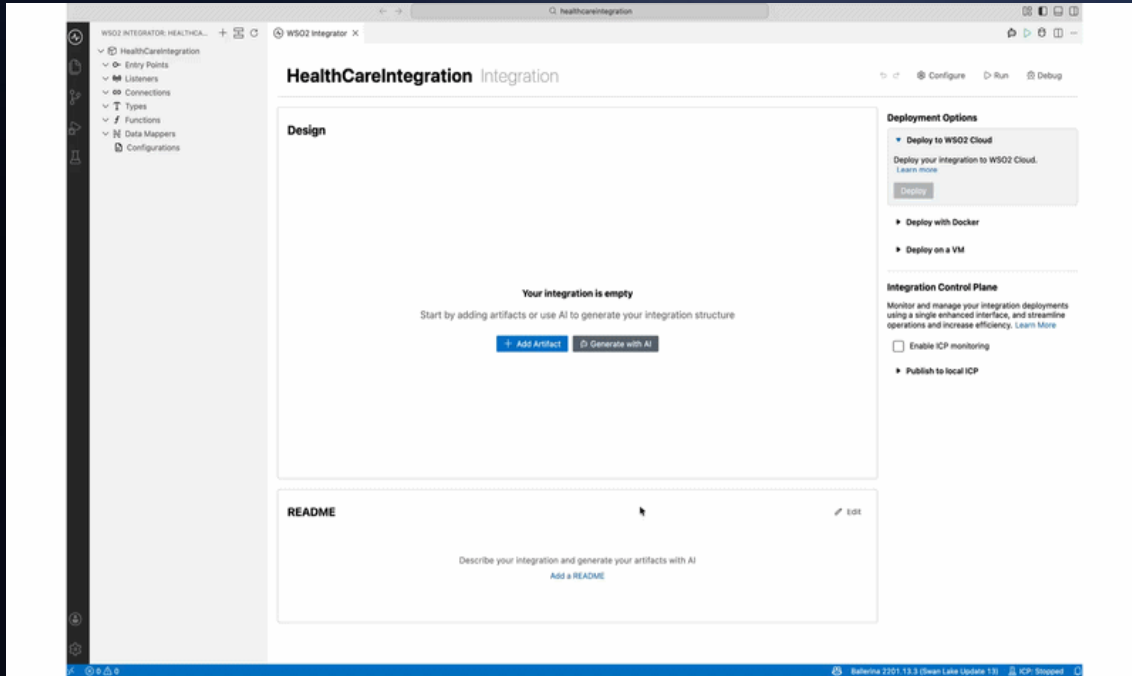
healthcareintegration

WSO2 INTEGRATOR: HEALTHCA...

HealthCareIntegration
Entry Points
Listeners
Connections
Types
Functions
Data Mappers
Configurations

WSO2 Integrator

HealthCareIntegration Integration

Configure Run Debug

Design

Your integration is empty

Start by adding artifacts or use AI to generate your integration structure

+ Add Artifact Generate with AI

README

Edit

Describe your integration and generate your artifacts with AI

Add a README

Deployment Options

Deploy to WSO2 Cloud

Deploy your integration to WSO2 Cloud.
Learn more

Deploy

Deploy with Docker

Deploy on a VM

Integration Control Plane

Monitor and manage your integration deployments using a single enhanced interface, and streamline operations and increase efficiency. Learn More

Enable ICP monitoring

Publish to local ICP

0 0

Ballerina 2201.13.3 (Swan Lake Update 13) ICP: Stopped